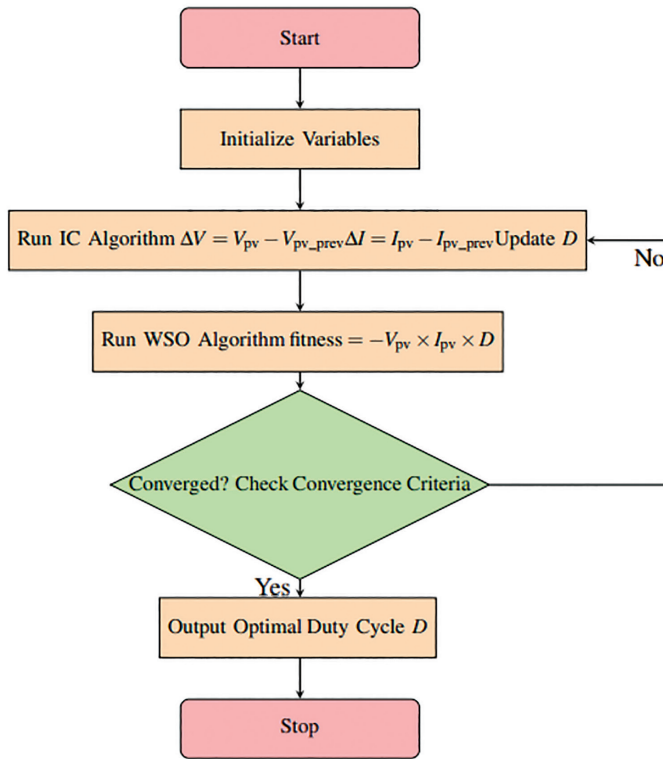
Start

Initialize Variables

Run IC Algorithm $\Delta V = V_{pv} - V_{pv\_prev}\Delta I = I_{pv} - I_{pv\_prev}$ Update $D$

No

Run WSO Algorithm fitness $= -V_{pv} \times I_{pv} \times D$

Converged? Check Convergence Criteria

Yes

Output Optimal Duty Cycle $D$

Stop